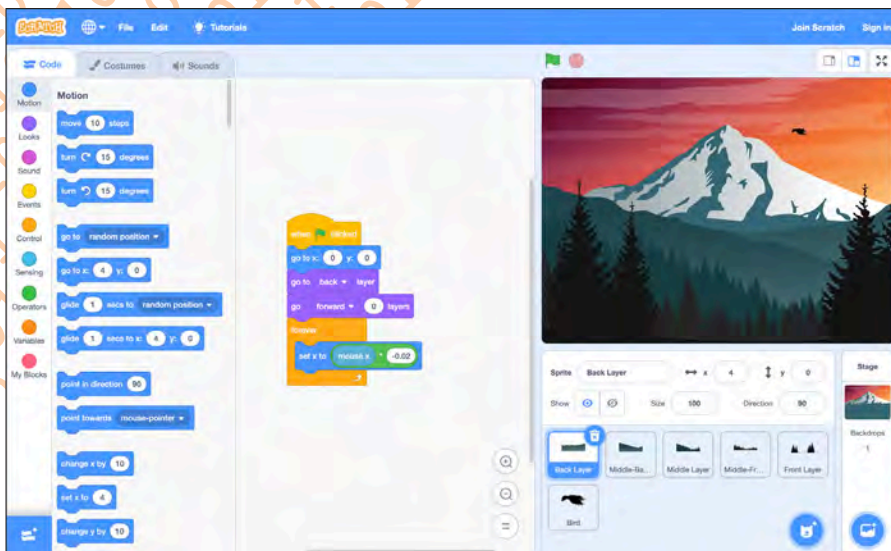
SCRATCH File Edit Tutorials Join Scratch Sign in

Code Costumes Sounds

Motion Looks Sound Events Control Sensing Operators Variables My Blocks

Motion

move 10 steps

turn 15 degrees

turn 15 degrees

go to random position

go to x: 4 y: 0

glide 1 secs to random position

glide 1 secs to x: 4 y: 0

point in direction 90

point towards mouse-pointer

change x by 10

set x to 4

change y by 10

when clicked

go to x: 0 y: 0

go to back layer

go forward 0 layers

forever

set x to mouse x * -0.02

Sprite Back Layer x 4 y 0

Show Size 100 Direction 90

Back Layer Middle-Ba... Middle Layer Middle-Fr... Front Layer

Bird

Stage

Backdrops 1